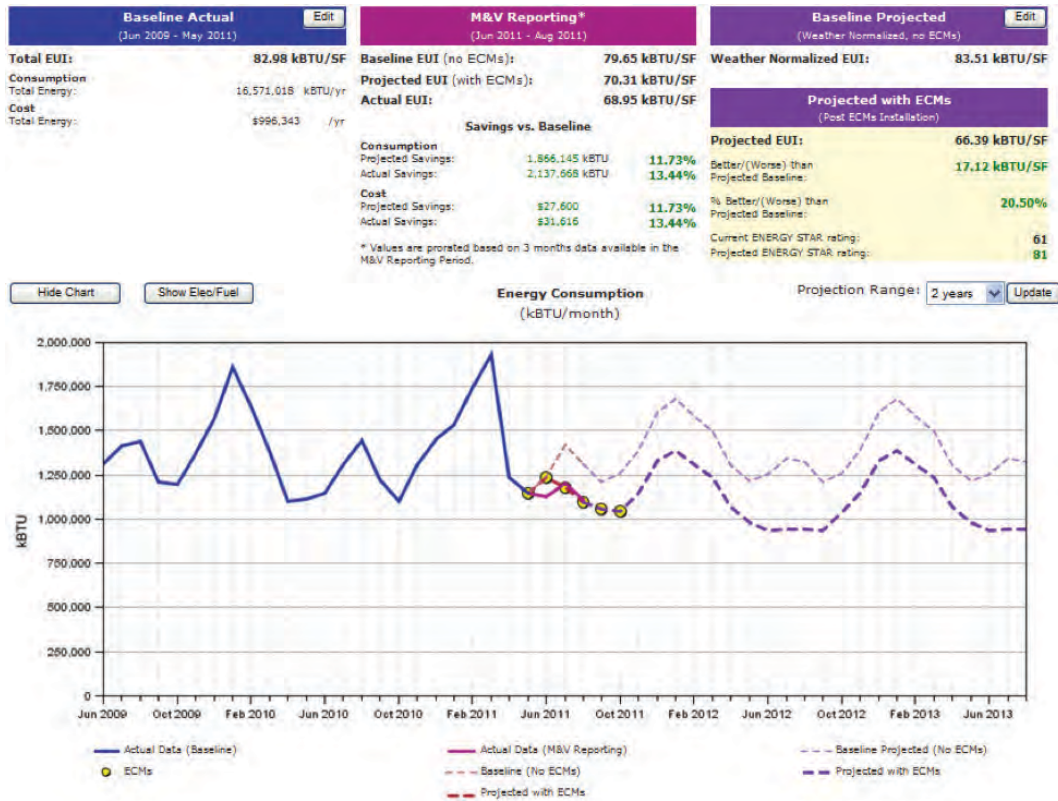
Baseline Actual
(Jun 2009 - May 2011)
Edit

Total EUI: 82.98 kBTU/SF

Consumption
Total Energy: 16,571,018 kBTU/yr

Cost
Total Energy: $996,343 /yr

M&V Reporting*
(Jun 2011 - Aug 2011)

Baseline EUI (no ECMs): 79.65 kBTU/SF
Projected EUI (with ECMs): 70.31 kBTU/SF
Actual EUI: 68.95 kBTU/SF

Savings vs. Baseline

Consumption
Projected Savings: 1,866,145 kBTU 11.73%
Actual Savings: 2,137,668 kBTU 13.44%

Cost
Projected Savings: $27,600 11.73%
Actual Savings: $31,616 13.44%

* Values are prorated based on 3 months data available in the M&V Reporting Period.

Baseline Projected
(Weather Normalized, no ECMs)
Edit

Weather Normalized EUI: 83.51 kBTU/SF

Projected with ECMs
(Post ECMs Installation)

Projected EUI: 66.39 kBTU/SF

Better/(Worse) than Projected Baseline: 17.12 kBTU/SF

% Better/(Worse) than Projected Baseline: 20.50%

Current ENERGY STAR rating: 61
Projected ENERGY STAR rating: 81

Hide Chart
Show Elec/Fuel

Energy Consumption
(kBTU/month)

Projection Range: 2 years Update

2,000,000
1,750,000
1,500,000
1,250,000
1,000,000
750,000
500,000
250,000
0

kBTU

Jun 2009 Oct 2009 Feb 2010 Jun 2010 Oct 2010 Feb 2011 Jun 2011 Oct 2011 Feb 2012 Jun 2012 Oct 2012 Feb 2013 Jun 2013

Actual Data (Baseline)
ECMs
Actual Data (M&V Reporting)
Baseline (No ECMs)
Projected with ECMs
Baseline Projected (No ECMs)
Projected with ECMs